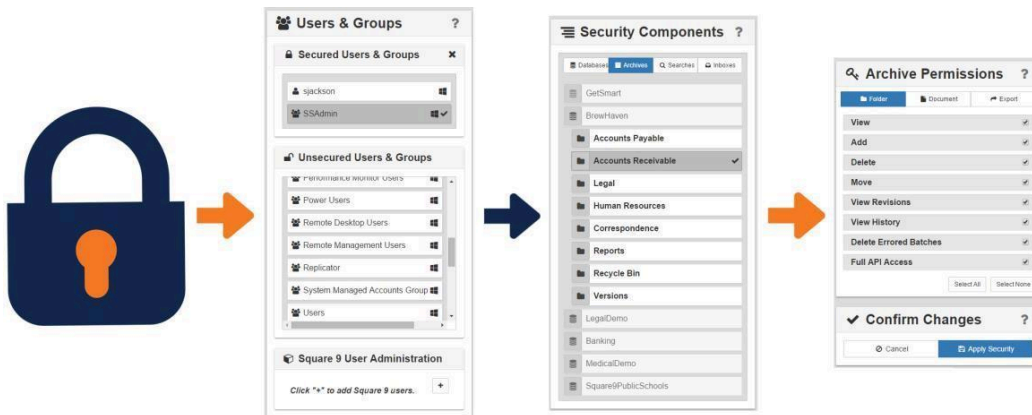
Users & Groups ?

Secured Users & Groups ✖

sjackson

SSAdmin

Unsecured Users & Groups

Performance Monitor Users

Power Users

Remote Desktop Users

Remote Management Users

Replicator

System Managed Accounts Group

Users

Square 9 User Administration

Click "+" to add Square 9 users. +

Security Components ?

Databases Archives Searches Inboxes

GetSmart

BrewHaven

Accounts Payable

Accounts Receivable

Legal

Human Resources

Correspondence

Reports

Recycle Bin

Versions

LegalDemo

Banking

MedicalDemo

Square9PublicSchools

Archive Permissions ?

Folder Document Export

View

Add

Delete

Move

View Revisions

View History

Delete Errored Batches

Full API Access

Select All Select None

Confirm Changes ?

Cancel Apply Security